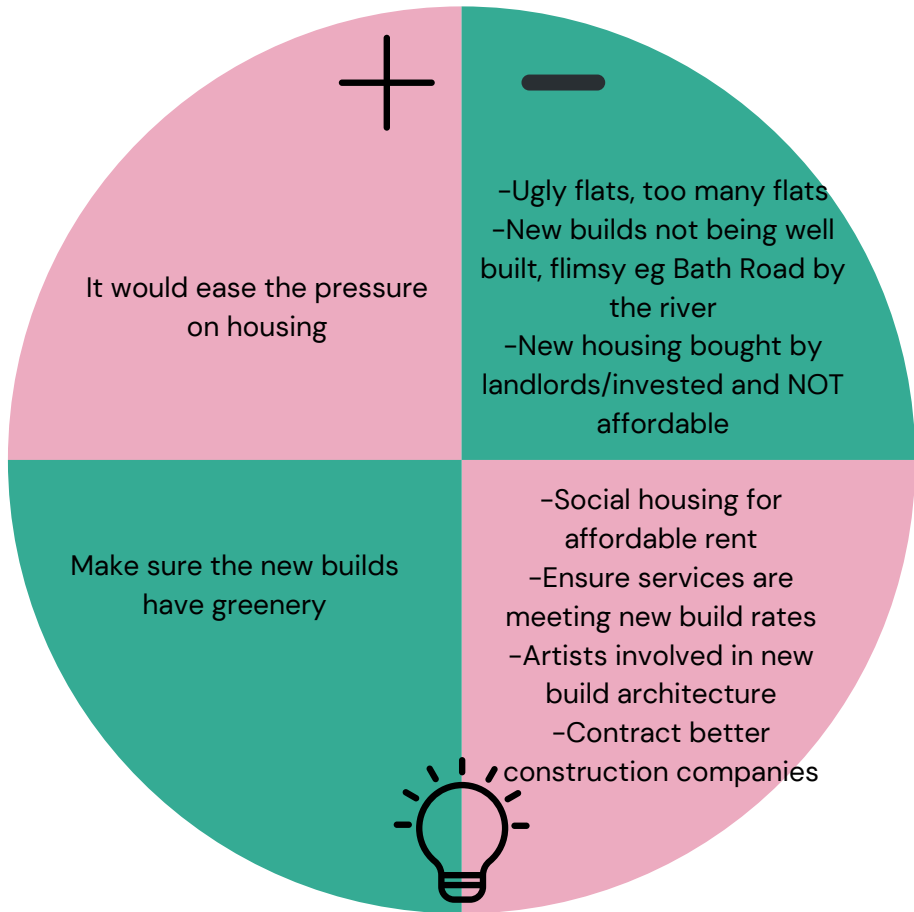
+

It would ease the pressure on housing

−

-Ugly flats, too many flats
-New builds not being well built, flimsy eg Bath Road by the river
-New housing bought by landlords/invested and NOT affordable

Make sure the new builds have greenery

-Social housing for affordable rent
-Ensure services are meeting new build rates
-Artists involved in new build architecture
-Contract better construction companies